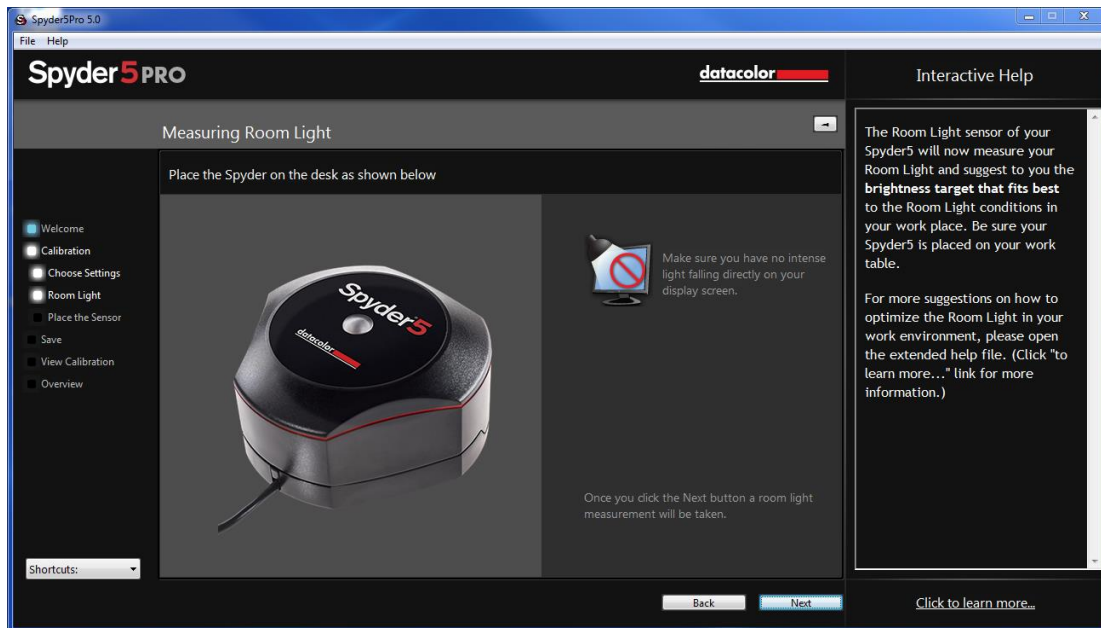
Spyder5Pro 5.0

File Help

Spyder5PRO

datacolor

Interactive Help

Measuring Room Light

Place the Spyder on the desk as shown below

Welcome
Calibration
Choose Settings
Room Light
Place the Sensor
Save
View Calibration
Overview

Spyder5

datacolor

Make sure you have no intense light falling directly on your display screen.

Once you click the Next button a room light measurement will be taken.

The Room Light sensor of your Spyder5 will now measure your Room Light and suggest to you the **brightness target that fits best** to the Room Light conditions in your work place. Be sure your Spyder5 is placed on your work table.

For more suggestions on how to optimize the Room Light in your work environment, please open the extended help file. (Click "to learn more..." link for more information.)

Shortcuts:

Back

Next

Click to learn more...